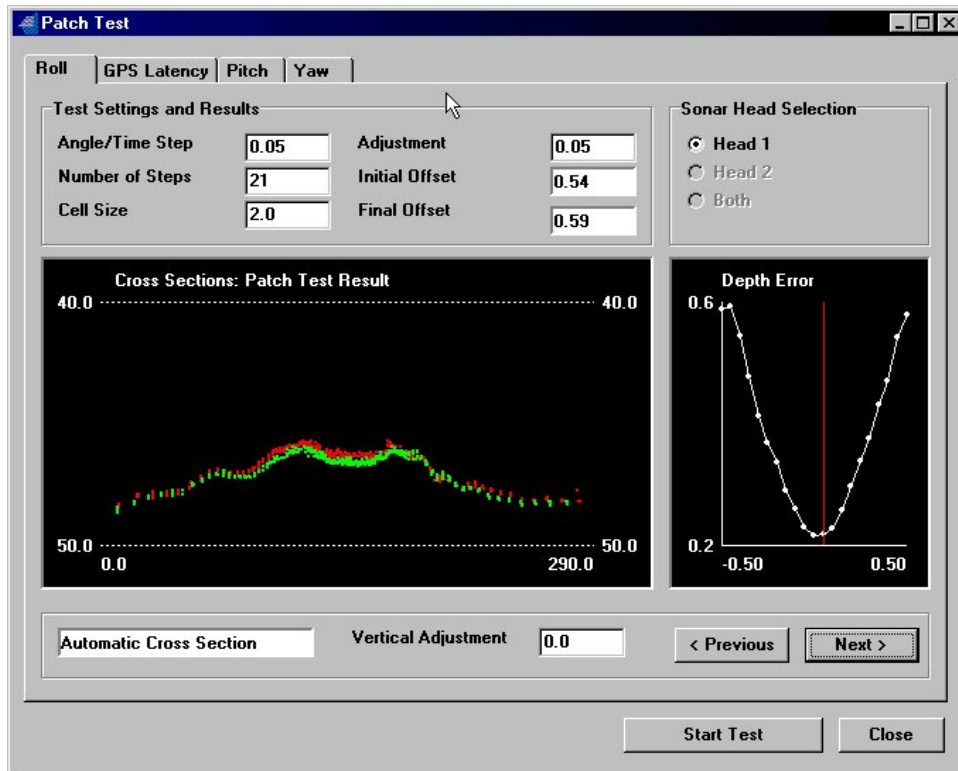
Patch Test

Roll | GPS Latency | Pitch | Yaw

Test Settings and Results

Angle/Time Step 0.05
Number of Steps 21
Cell Size 2.0
Adjustment 0.05
Initial Offset 0.54
Final Offset 0.59

Sonar Head Selection
Head 1
Head 2
Both

Cross Sections: Patch Test Result
40.0
40.0
50.0
50.0
0.0
290.0

Depth Error
0.6
0.2
-0.50
0.50

Automatic Cross Section
Vertical Adjustment 0.0
< Previous
Next >

Start Test
Close